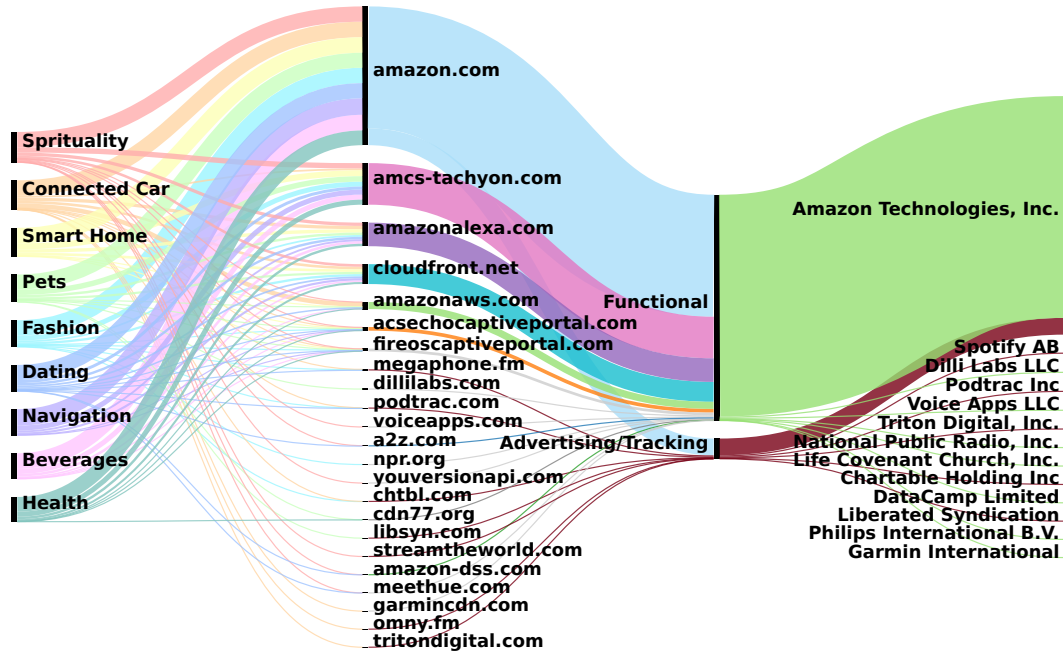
Sprituality
Connected Car
Smart Home
Pets
Fashion
Dating
Navigation
Beverages
Health

amazon.com
amcs-tachyon.com
amazonalexa.com
cloudfront.net
amazonaws.com
acsechocaptiveportal.com
fireoscaptiveportal.com
megaphone.fm
dillilabs.com
podtrac.com
voiceapps.com
a2z.com
npr.org
youversionapi.com
chtbl.com
cdn77.org
libsyn.com
streamtheworld.com
amazon-dss.com
meethue.com
garmincdn.com
omny.fm
tritondigital.com

Functional
Advertising/Tracking

Amazon Technologies, Inc.
Spotify AB
Dilli Labs LLC
Podtrac Inc
Voice Apps LLC
Triton Digital, Inc.
National Public Radio, Inc.
Life Covenant Church, Inc.
Chartable Holding Inc
DataCamp Limited
Liberated Syndication
Philips International B.V.
Garmin International